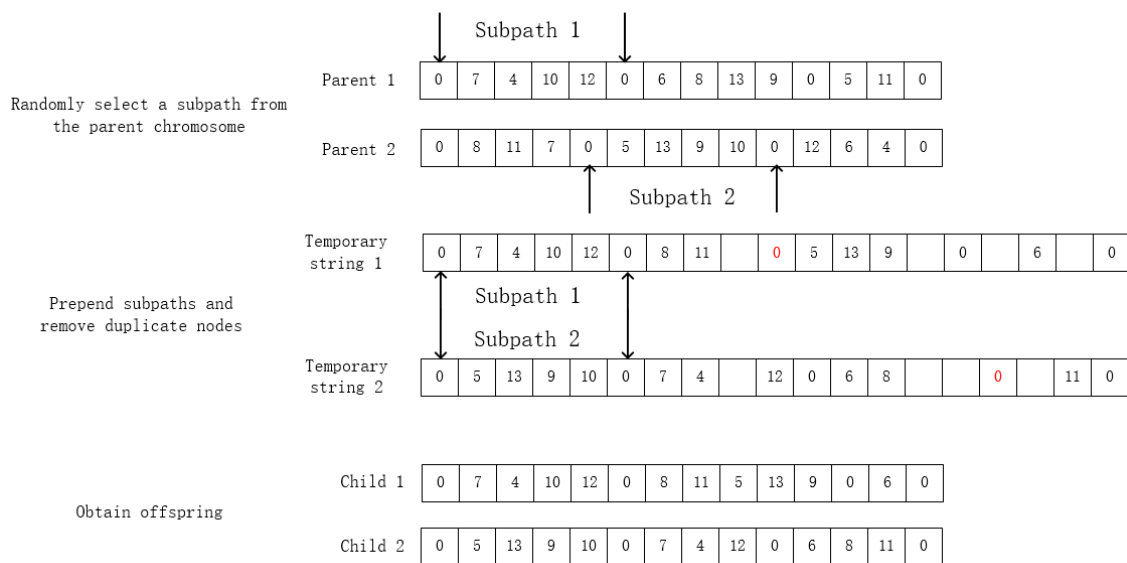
Subpath 1

Parent 1

| 0 | 7 | 4 | 10 | 12 | 0 | 6 | 8 | 13 | 9 | 0 | 5 | 11 | 0 |
|---|---|---|---|---|---|---|---|---|---|---|---|---|---|

Randomly select a subpath from the parent chromosome

Parent 2

| 0 | 8 | 11 | 7 | 0 | 5 | 13 | 9 | 10 | 0 | 12 | 6 | 4 | 0 |
|---|---|---|---|---|---|---|---|---|---|---|---|---|---|

Subpath 2

Temporary string 1

| 0 | 7 | 4 | 10 | 12 | 0 | 8 | 11 | | 0 | 5 | 13 | 9 | | 0 | | 6 | | 0 |
|---|---|---|---|---|---|---|---|---|---|---|---|---|---|---|---|---|---|---|

Prepend subpaths and remove duplicate nodes

Subpath 1

Subpath 2

Temporary string 2

| 0 | 5 | 13 | 9 | 10 | 0 | 7 | 4 | | 12 | 0 | 6 | 8 | | | 0 | | 11 | 0 |
|---|---|---|---|---|---|---|---|---|---|---|---|---|---|---|---|---|---|---|

Child 1

| 0 | 7 | 4 | 10 | 12 | 0 | 8 | 11 | 5 | 13 | 9 | 0 | 6 | 0 |
|---|---|---|---|---|---|---|---|---|---|---|---|---|---|

Obtain offspring

Child 2

| 0 | 5 | 13 | 9 | 10 | 0 | 7 | 4 | 12 | 0 | 6 | 8 | 11 | 0 |
|---|---|---|---|---|---|---|---|---|---|---|---|---|---|